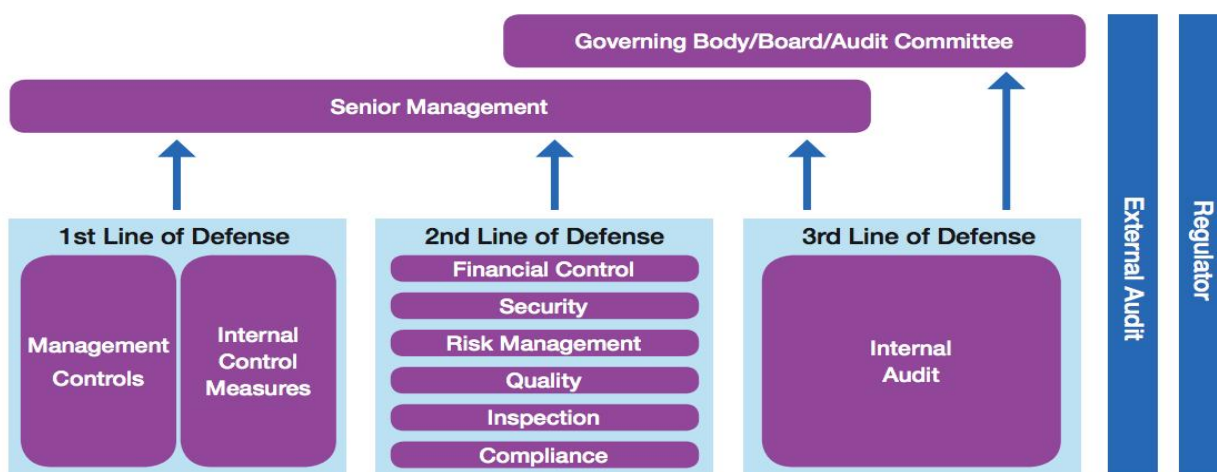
Governing Body/Board/Audit Committee

Senior Management

1st Line of Defense

Management Controls

Internal Control Measures

2nd Line of Defense

Financial Control

Security

Risk Management

Quality

Inspection

Compliance

3rd Line of Defense

Internal Audit

External Audit

Regulator